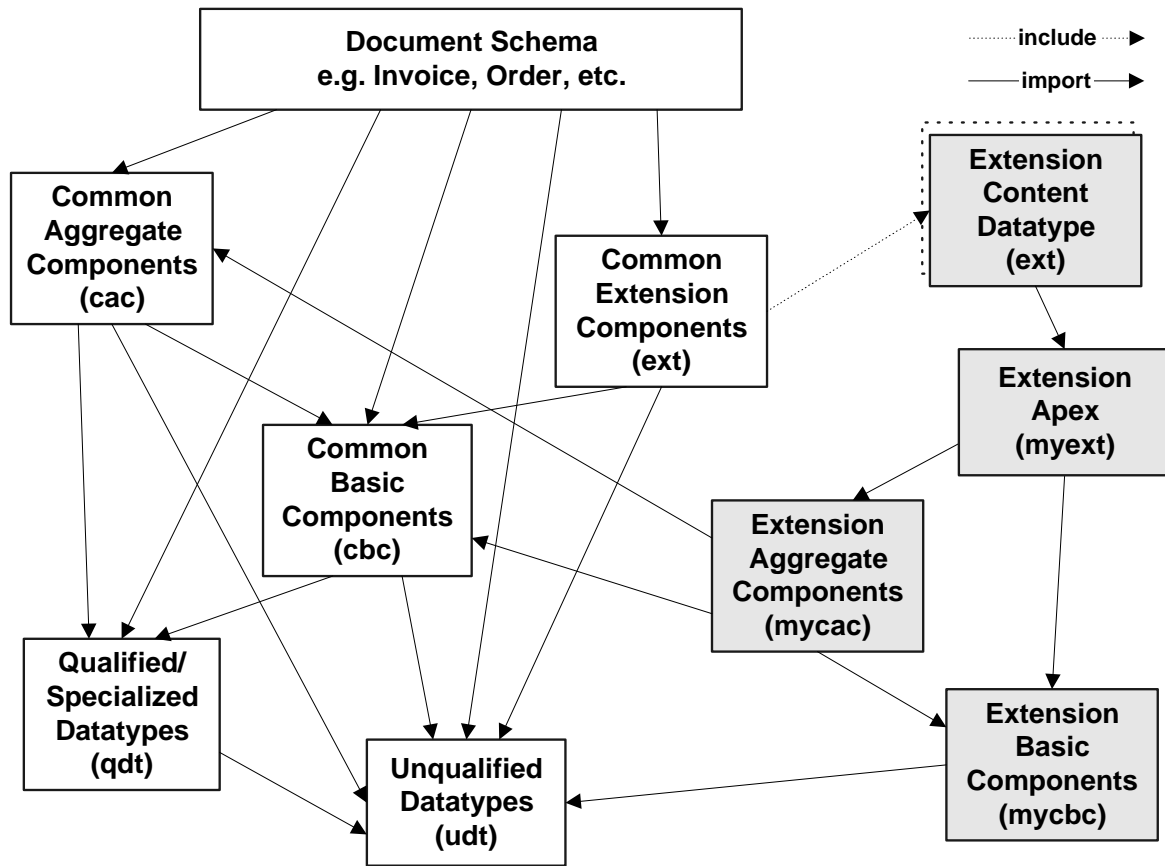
Document Schema
e.g. Invoice, Order, etc.

include

import

Common
Aggregate
Components
(cac)

Common
Extension
Components
(ext)

Extension
Content
Datatype
(ext)

Extension
Apex
(myext)

Common
Basic
Components
(cbc)

Extension
Aggregate
Components
(mycac)

Qualified/
Specialized
Datatypes
(qdt)

Unqualified
Datatypes
(udt)

Extension
Basic
Components
(mycbc)